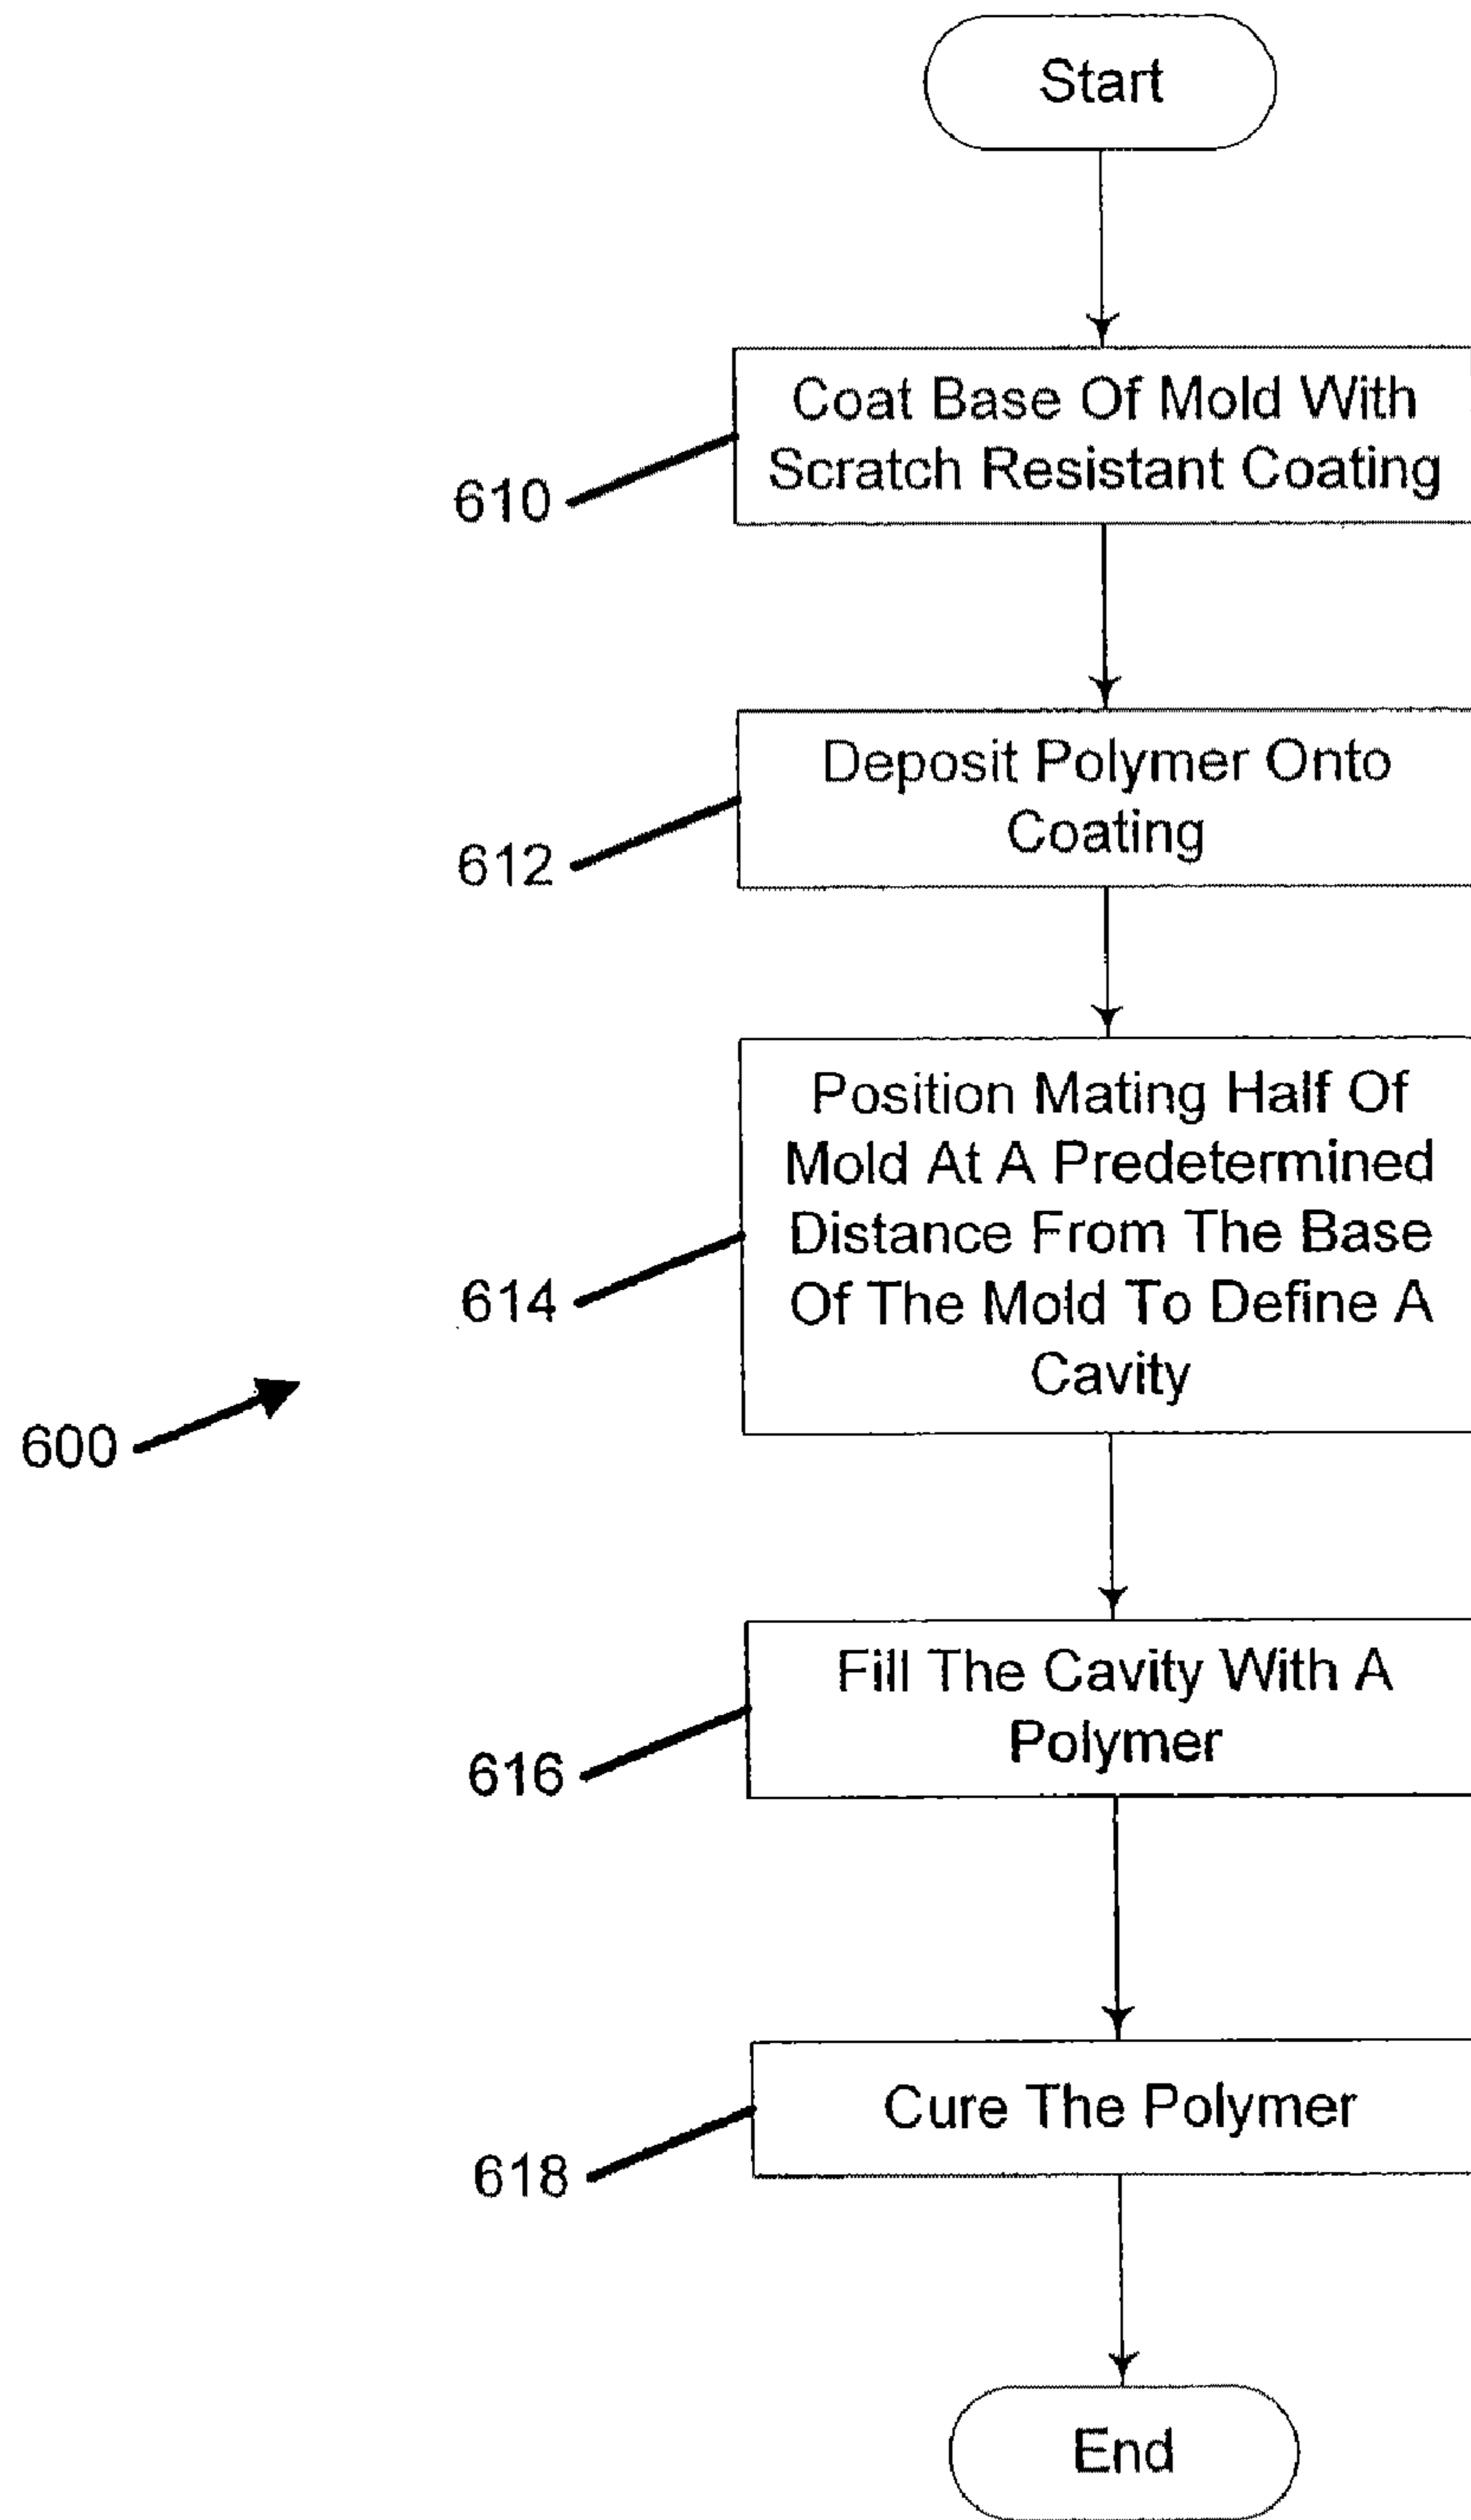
Start

610

Coat Base Of Mold With Scratch Resistant Coating

612

Deposit Polymer Onto Coating

614

Position Mating Half Of Mold At A Predetermined Distance From The Base Of The Mold To Define A Cavity

600

616

Fill The Cavity With A Polymer

618

Cure The Polymer

End